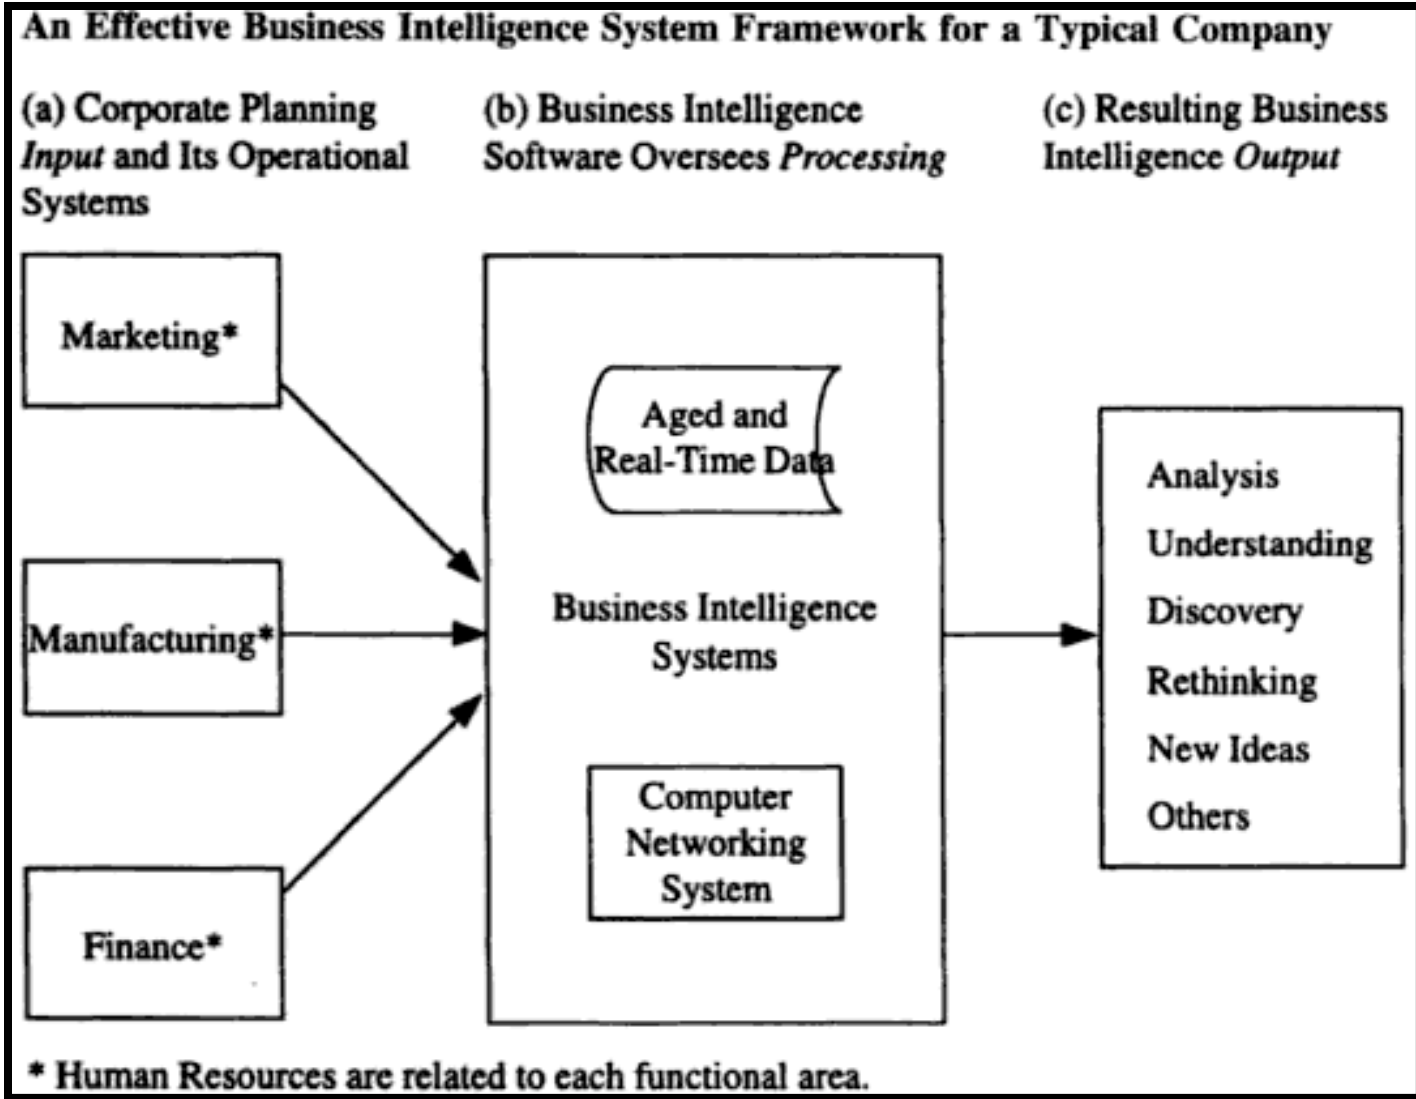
An Effective Business Intelligence System Framework for a Typical Company

(a) Corporate Planning *Input* and Its Operational Systems

(b) Business Intelligence Software Oversees *Processing*

(c) Resulting Business Intelligence *Output*

Marketing*

Manufacturing*

Finance*

Aged and Real-Time Data

Business Intelligence Systems

Computer Networking System

Analysis

Understanding

Discovery

Rethinking

New Ideas

Others

* Human Resources are related to each functional area.